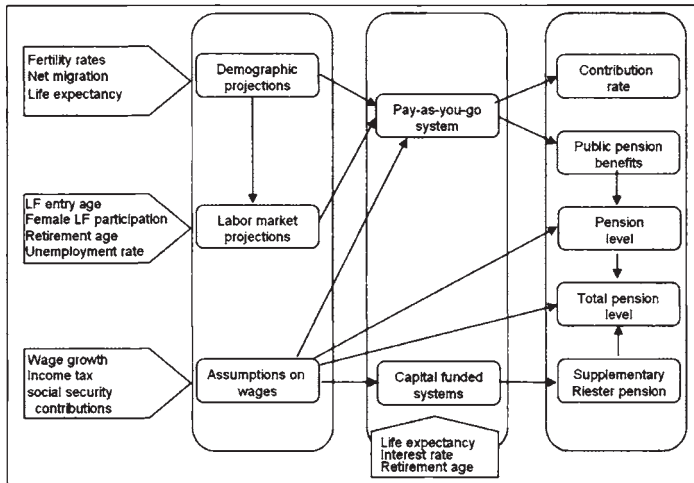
Fertility rates
Net migration
Life expectancy

Demographic projections

Pay-as-you-go system

Contribution rate

Public pension benefits

LF entry age
Female LF participation
Retirement age
Unemployment rate

Labor market projections

Pension level

Total pension level

Wage growth
Income tax
social security contributions

Assumptions on wages

Capital funded systems

Supplementary Riester pension

Life expectancy
Interest rate
Retirement age